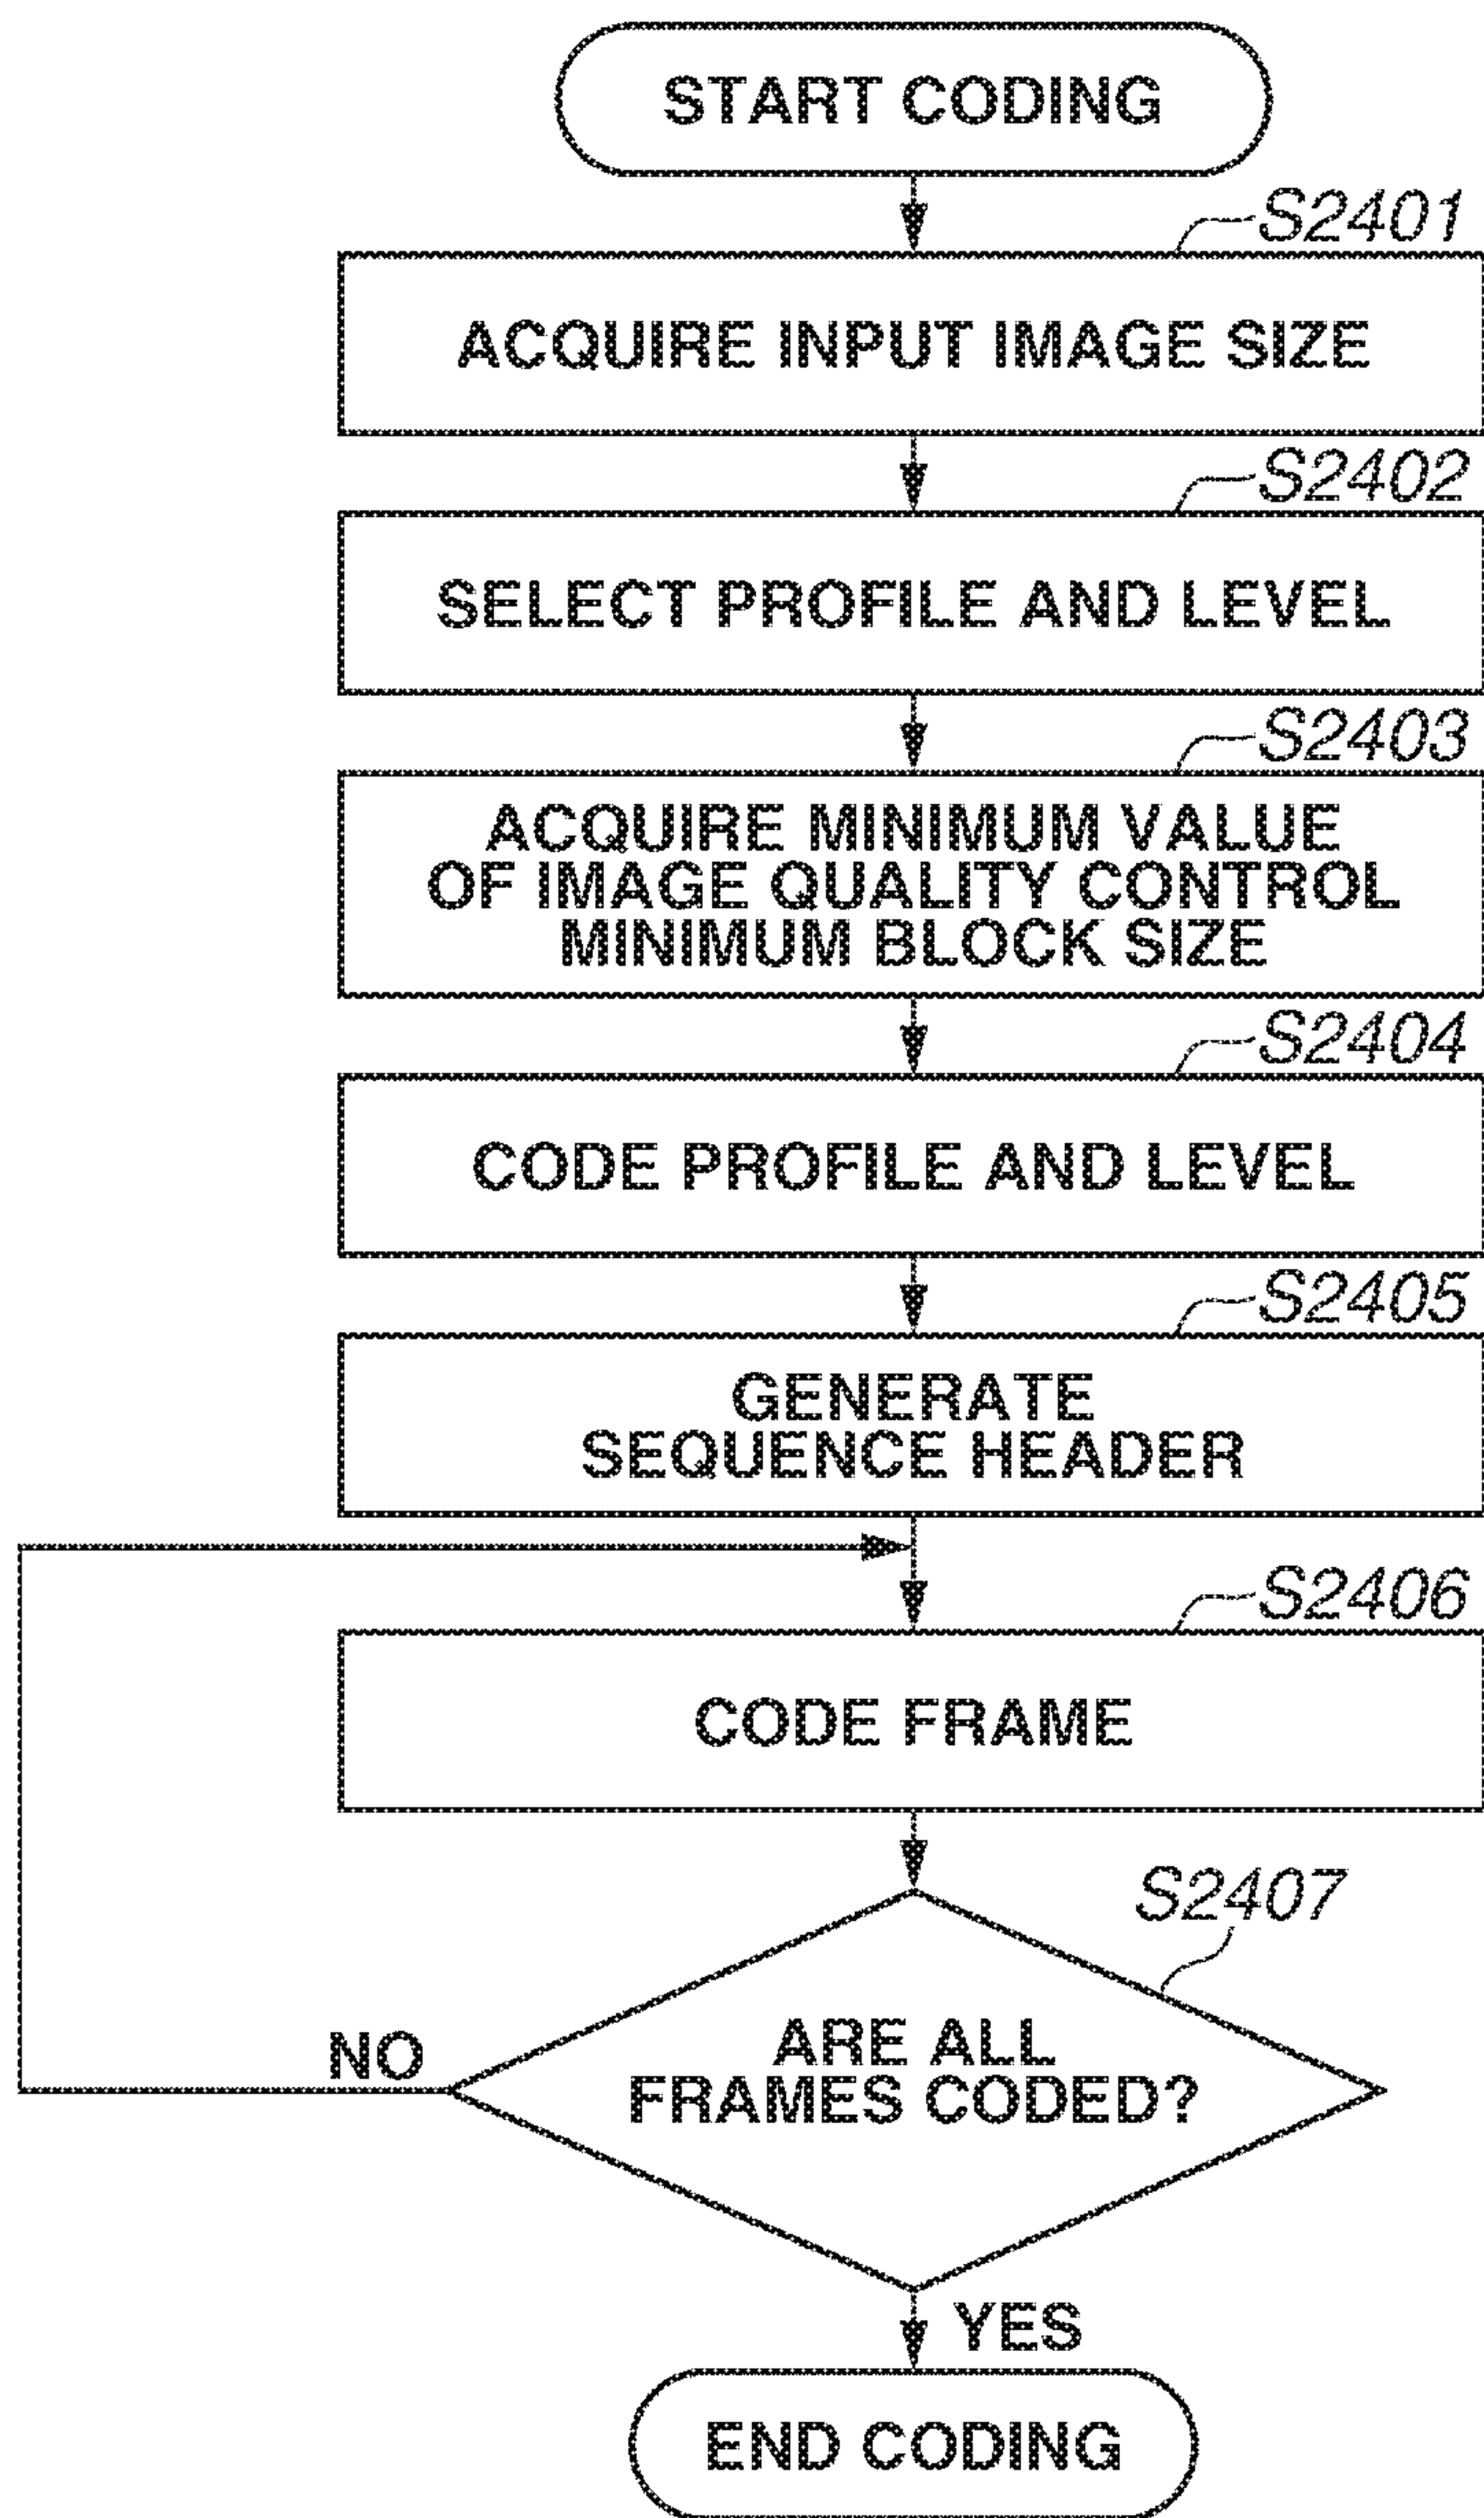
START CODING

S2401

ACQUIRE INPUT IMAGE SIZE

S2402

SELECT PROFILE AND LEVEL

S2403

ACQUIRE MINIMUM VALUE OF IMAGE QUALITY CONTROL MINIMUM BLOCK SIZE

S2404

CODE PROFILE AND LEVEL

S2405

GENERATE SEQUENCE HEADER

S2406

CODE FRAME

S2407

ARE ALL FRAMES CODED?

NO

YES

END CODING